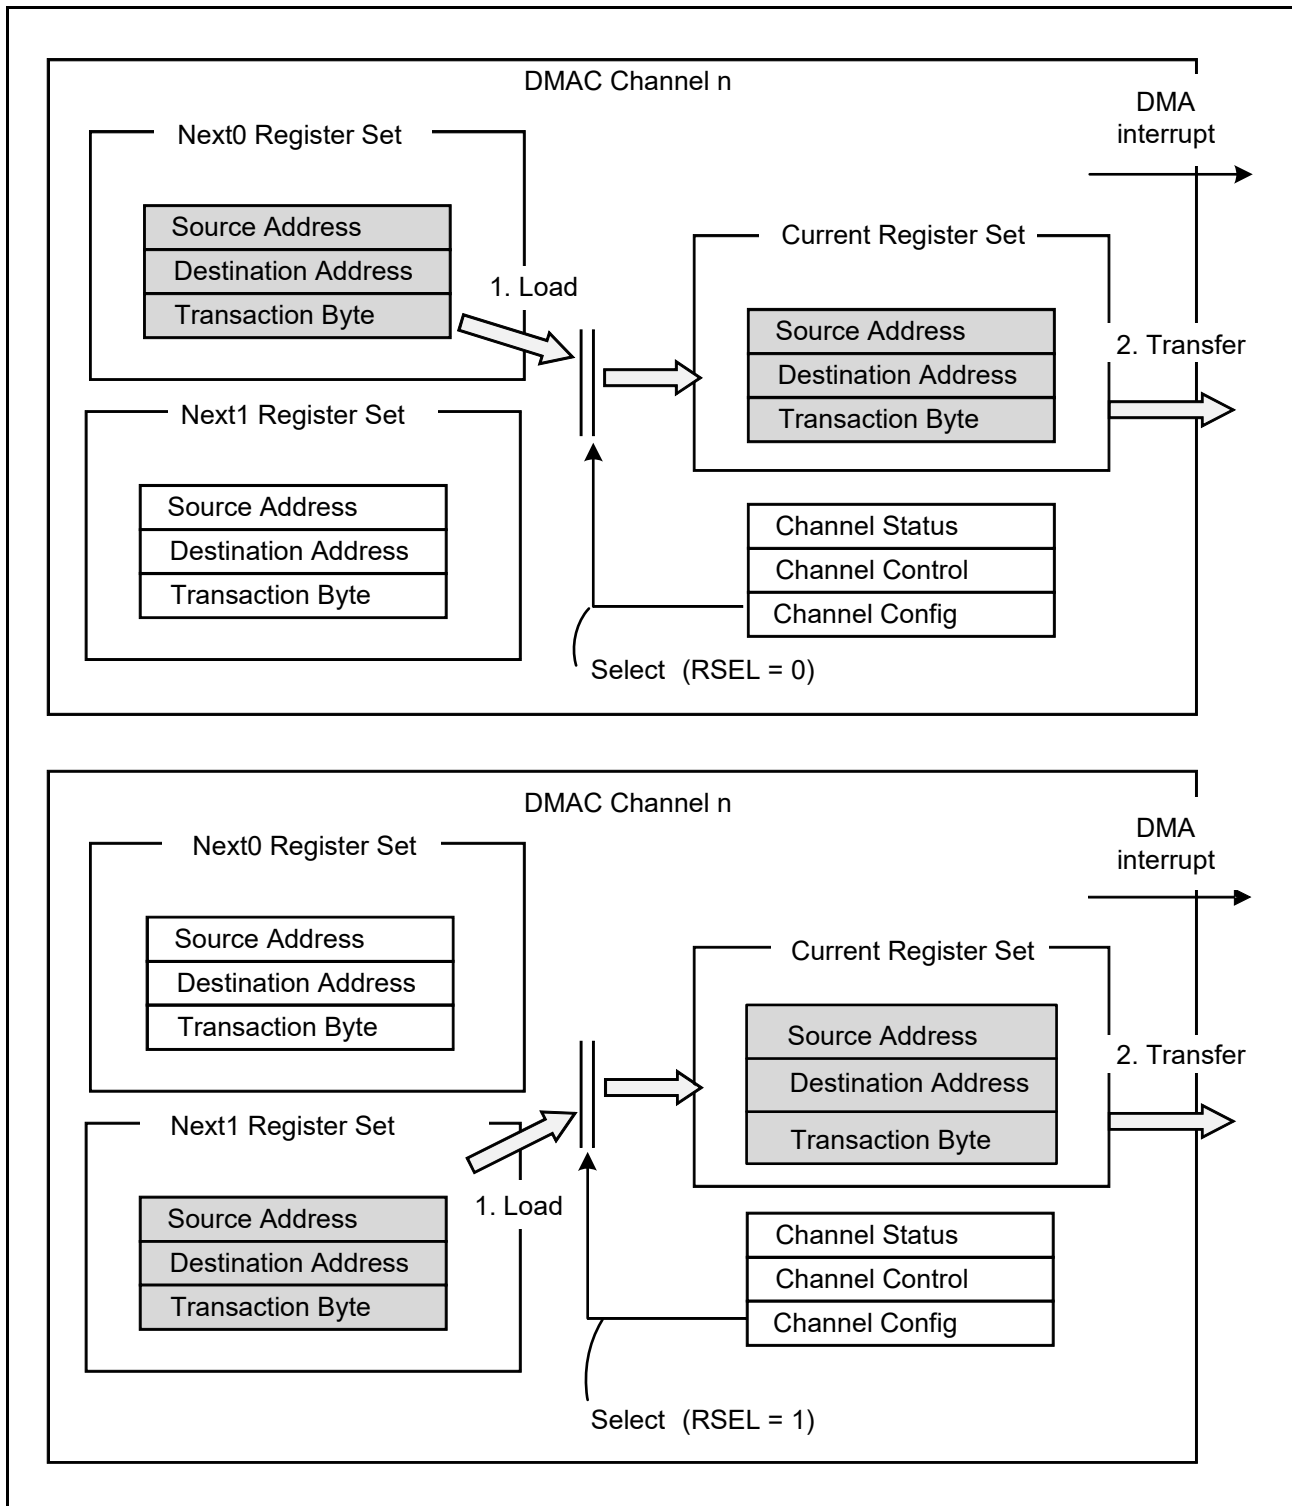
DMAC Channel n

Next0 Register Set

Source Address
Destination Address
Transaction Byte

Next1 Register Set

Source Address
Destination Address
Transaction Byte

1. Load

Current Register Set

Source Address
Destination Address
Transaction Byte

DMA interrupt

2. Transfer

Channel Status
Channel Control
Channel Config

Select (RSEL = 0)

DMAC Channel n

Next0 Register Set

Source Address
Destination Address
Transaction Byte

Next1 Register Set

Source Address
Destination Address
Transaction Byte

1. Load

Current Register Set

Source Address
Destination Address
Transaction Byte

DMA interrupt

2. Transfer

Channel Status
Channel Control
Channel Config

Select (RSEL = 1)